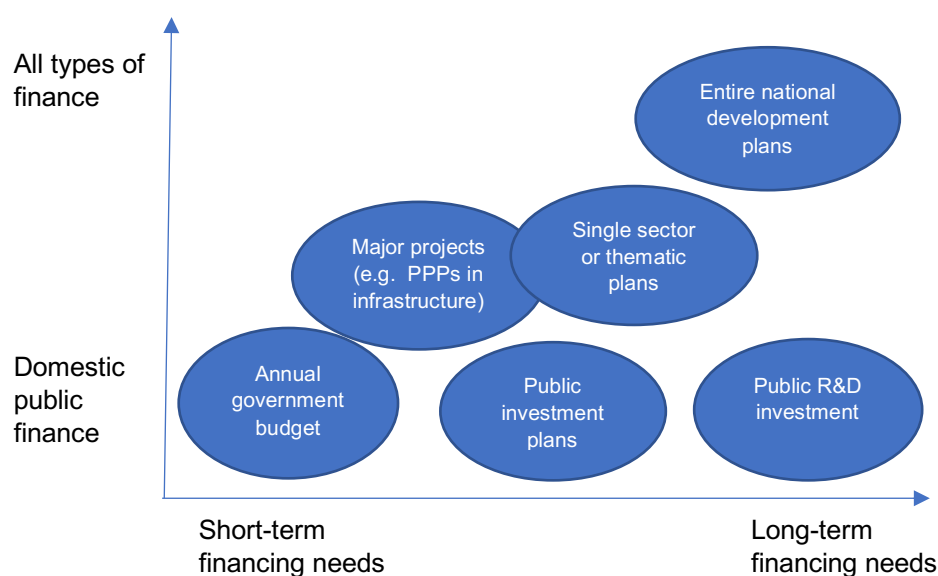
All types of finance

Entire national development plans

Major projects (e.g. PPPs in infrastructure)

Single sector or thematic plans

Domestic public finance

Annual government budget

Public investment plans

Public R&D investment

Short-term financing needs

Long-term financing needs